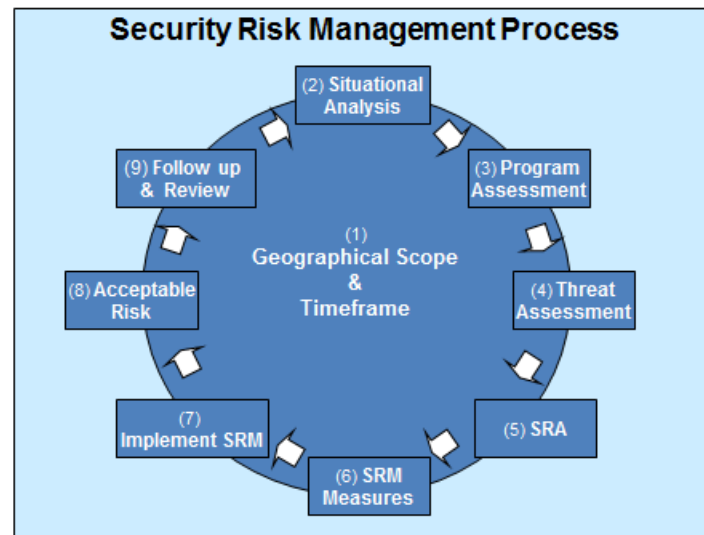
Security Risk Management Process

(2) Situational Analysis

(3) Program Assessment

(4) Threat Assessment

(5) SRA

(6) SRM Measures

(7) Implement SRM

(8) Acceptable Risk

(9) Follow up & Review

(1) Geographical Scope & Timeframe